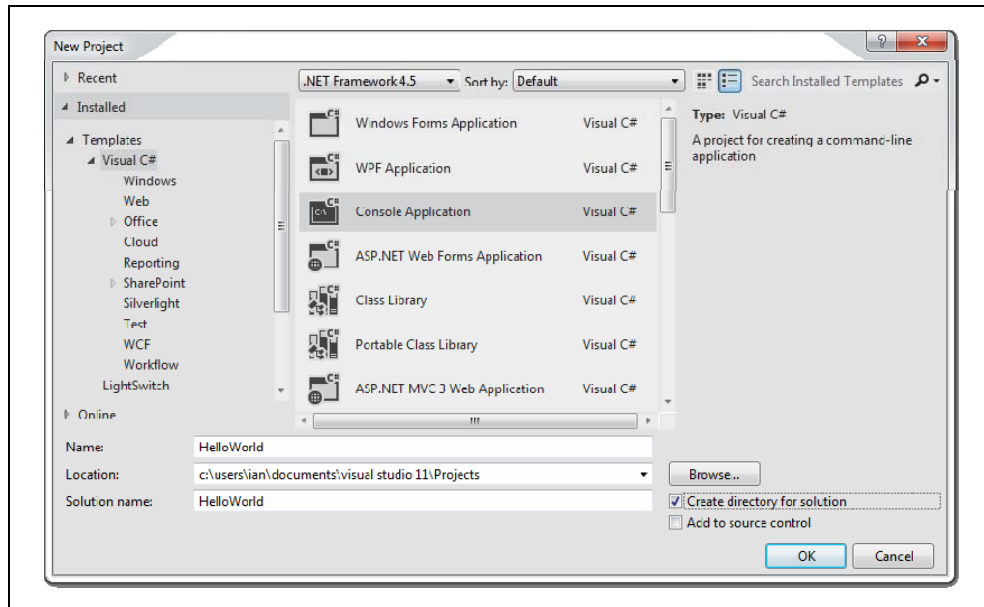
New Project

Recent
Installed
Templates
Visual C#
Windows
Web
Office
Cloud
Reporting
SharePoint
Silverlight
Test
WCF
Workflow
LightSwitch
Online

.NET Framework 4.5
Sort by: Default

Search Installed Templates

Windows Forms Application Visual C#
WPF Application Visual C#
Console Application Visual C#
ASP.NET Web Forms Application Visual C#
Class Library Visual C#
Portable Class Library Visual C#
ASP.NET MVC 3 Web Application Visual C#

Type: Visual C#
A project for creating a command-line application

Name: HelloWorld
Location: c:\users\ian\documents\visual studio 11\Projects
Solution name: HelloWorld

Browse...
Create directory for solution
Add to source control

OK
Cancel